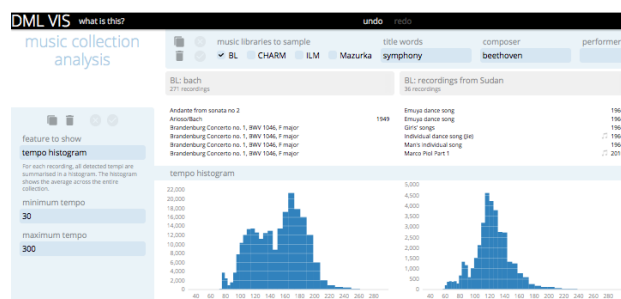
DML VIS what is this?

undo redo

music collection analysis

music libraries to sample
✓ BL CHARM ILM Mazurka

title words
symphony

composer
beethoven

performer

BL: bach
271 recordings

BL: recordings from Sudan
36 recordings

feature to show
tempo histogram

For each recording, all detected tempi are summarised in a histogram. The histogram shows the average across the entire collection.

minimum tempo
30

maximum tempo
300

| | |
|---|---|
| Andante from sonata no 2 | |
| Arioso/Bach | 1949 |
| Brandenburg Concerto no. 1, BWV 1046, F major | |
| Brandenburg Concerto no. 1, BWV 1046, F major | |
| Brandenburg Concerto no. 1, BWV 1046, F major | |
| Brandenburg Concerto no. 1, BWV 1046, F major | |

| | |
|---|---|
| Emuya dance song | 196 |
| Emuya dance song | 196 |
| Girls' songs | 196 |
| Individual dance song (Jie) | 196 |
| Man's individual song | 196 |
| Marco Piol Part 1 | 201 |

tempo histogram

22,000
20,000
18,000
16,000
14,000
12,000
10,000
8,000
6,000
4,000
2,000
0
40 60 80 100 120 140 160 180 200 220 240 260 280

5,000
4,500
4,000
3,500
3,000
2,500
2,000
1,500
1,000
500
0
40 60 80 100 120 140 160 180 200 220 240 260 280